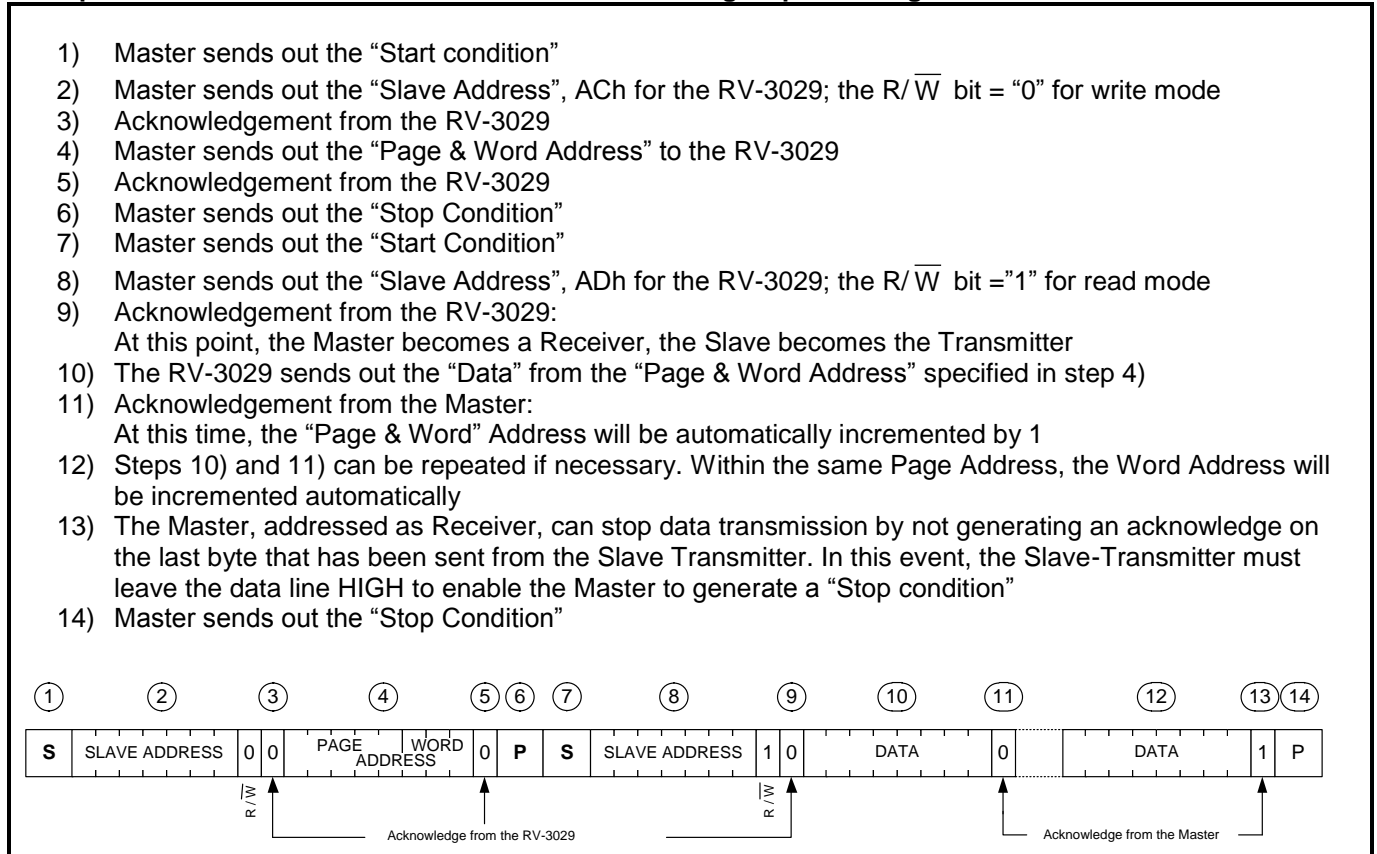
1) Master sends out the “Start condition”
2) Master sends out the “Slave Address”, ACh for the RV-3029; the R/$\overline{W}$ bit = “0” for write mode
3) Acknowledgement from the RV-3029
4) Master sends out the “Page & Word Address” to the RV-3029
5) Acknowledgement from the RV-3029
6) Master sends out the “Stop Condition”
7) Master sends out the “Start Condition”
8) Master sends out the “Slave Address”, ADh for the RV-3029; the R/$\overline{W}$ bit ="1” for read mode
9) Acknowledgement from the RV-3029:
At this point, the Master becomes a Receiver, the Slave becomes the Transmitter
10) The RV-3029 sends out the “Data” from the “Page & Word Address” specified in step 4)
11) Acknowledgement from the Master:
At this time, the “Page & Word” Address will be automatically incremented by 1
12) Steps 10) and 11) can be repeated if necessary. Within the same Page Address, the Word Address will be incremented automatically
13) The Master, addressed as Receiver, can stop data transmission by not generating an acknowledge on the last byte that has been sent from the Slave Transmitter. In this event, the Slave-Transmitter must leave the data line HIGH to enable the Master to generate a “Stop condition”
14) Master sends out the “Stop Condition”

1 2 3 4 5 6 7 8 9 10 11 12 13 14

| S | SLAVE ADDRESS | 0 | 0 | PAGE ADDRESS WORD | 0 | P | S | SLAVE ADDRESS | 1 | 0 | DATA | 0 | | DATA | 1 | P |
|---|---|---|---|---|---|---|---|---|---|---|---|---|---|---|---|---|

R/$\overline{W}$

R/$\overline{W}$

Acknowledge from the RV-3029

Acknowledge from the Master